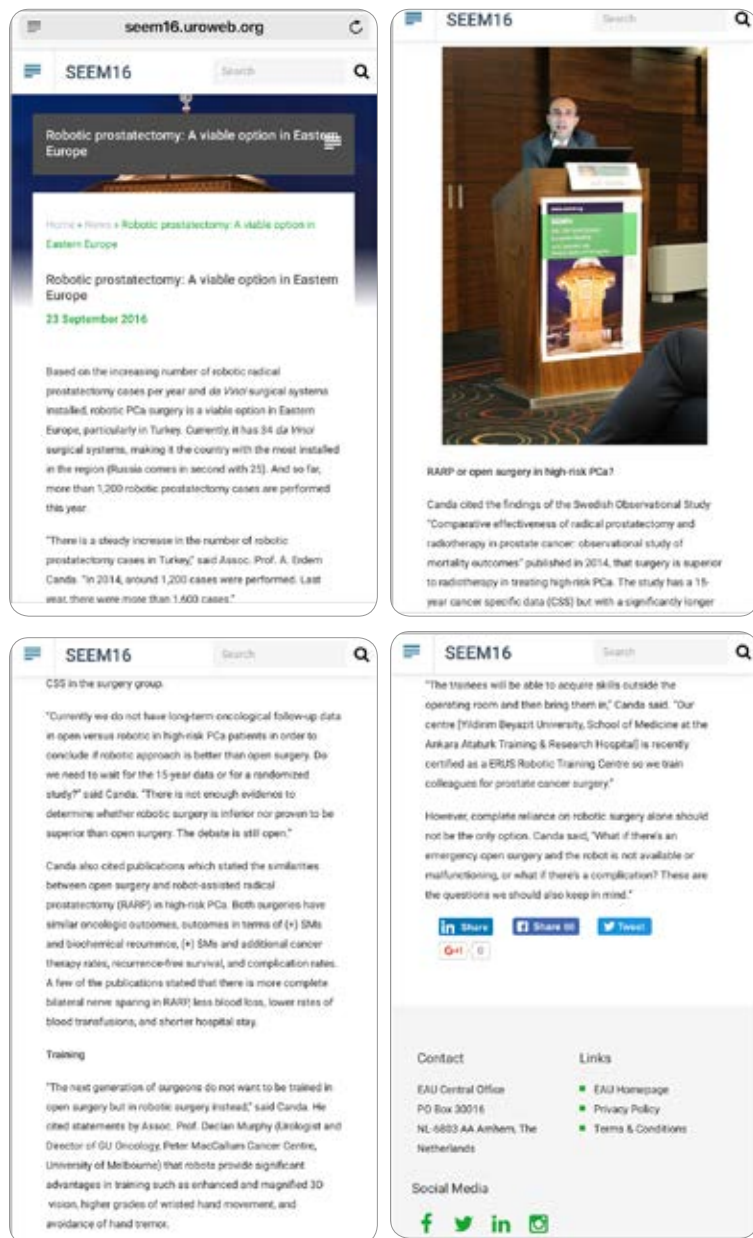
seem16.uroweb.org

SEEM16

Search

Robotic prostatectomy: A viable option in Eastern Europe

Home » News » Robotic prostatectomy: A viable option in Eastern Europe

Robotic prostatectomy: A viable option in Eastern Europe

23 September 2016

Based on the increasing number of robotic radical prostatectomy cases per year and da Vinci surgical systems installed, robotic PCa surgery is a viable option in Eastern Europe, particularly in Turkey. Currently, it has 34 da Vinci surgical systems, making it the country with the most installed in the region (Russia comes in second with 25). And so far, more than 1,200 robotic prostatectomy cases are performed this year.

"There is a steady increase in the number of robotic prostatectomy cases in Turkey," said Assoc. Prof. A. Erdem Canda. "In 2014, around 1,200 cases were performed. Last year, there were more than 1,600 cases."

SEEM16

Search

RARP or open surgery in high-risk PCa?

Canda cited the findings of the Swedish Observational Study "Comparative effectiveness of radical prostatectomy and radiotherapy in prostate cancer: observational study of mortality outcomes" published in 2014, that surgery is superior to radiotherapy in treating high-risk PCa. The study has a 15-year cancer specific data (CSS) but with a significantly longer

SEEM16

Search

CSS in the surgery group.

"Currently we do not have long-term oncological follow-up data in open versus robotic in high-risk PCa patients in order to conclude if robotic approach is better than open surgery. Do we need to wait for the 15-year data or for a randomized study?" said Canda. "There is not enough evidences to determine whether robotic surgery is inferior nor proven to be superior than open surgery. The debate is still open."

Canda also cited publications which stated the similarities between open surgery and robot-assisted radical prostatectomy (RARP) in high-risk PCa. Both surgeries have similar oncologic outcomes, outcomes in terms of (+) SMs and biochemical recurrence, (+) SMs and additional cancer therapy rates, recurrence-free survival, and complication rates. A few of the publications stated that there is more complete bilateral nerve sparing in RARP, less blood loss, lower rates of blood transfusions, and shorter hospital stay.

Training

"The next generation of surgeons do not want to be trained in open surgery but in robotic surgery instead," said Canda. He cited statements by Assoc. Prof. Declan Murphy (Urologist and Director of GU Oncology, Peter MacCallum Cancer Centre, University of Melbourne) that robots provide significant advantages in training such as enhanced and magnified 3D vision, higher grades of wristed hand movement, and avoidance of hand tremor.

SEEM16

Search

"The trainees will be able to acquire skills outside the operating room and then bring them in," Canda said. "Our centre [Yildirim Beyazit University, School of Medicine at the Ankara Ataturk Training & Research Hospital] is recently certified as a ERUS Robotic Training Centre so we train colleagues for prostate cancer surgery."

However, complete reliance on robotic surgery alone should not be the only option. Canda said, "What if there's an emergency open surgery and the robot is not available or malfunctioning, or what if there's a complication? These are the questions we should also keep in mind."

in Share  Share 88  Tweet
G+1 0

Contact
EAU Central Office
PO Box 30016
NL-6803 AA Arnhem, The Netherlands

Links
EAU Homepage
Privacy Policy
Terms & Conditions

Social Media